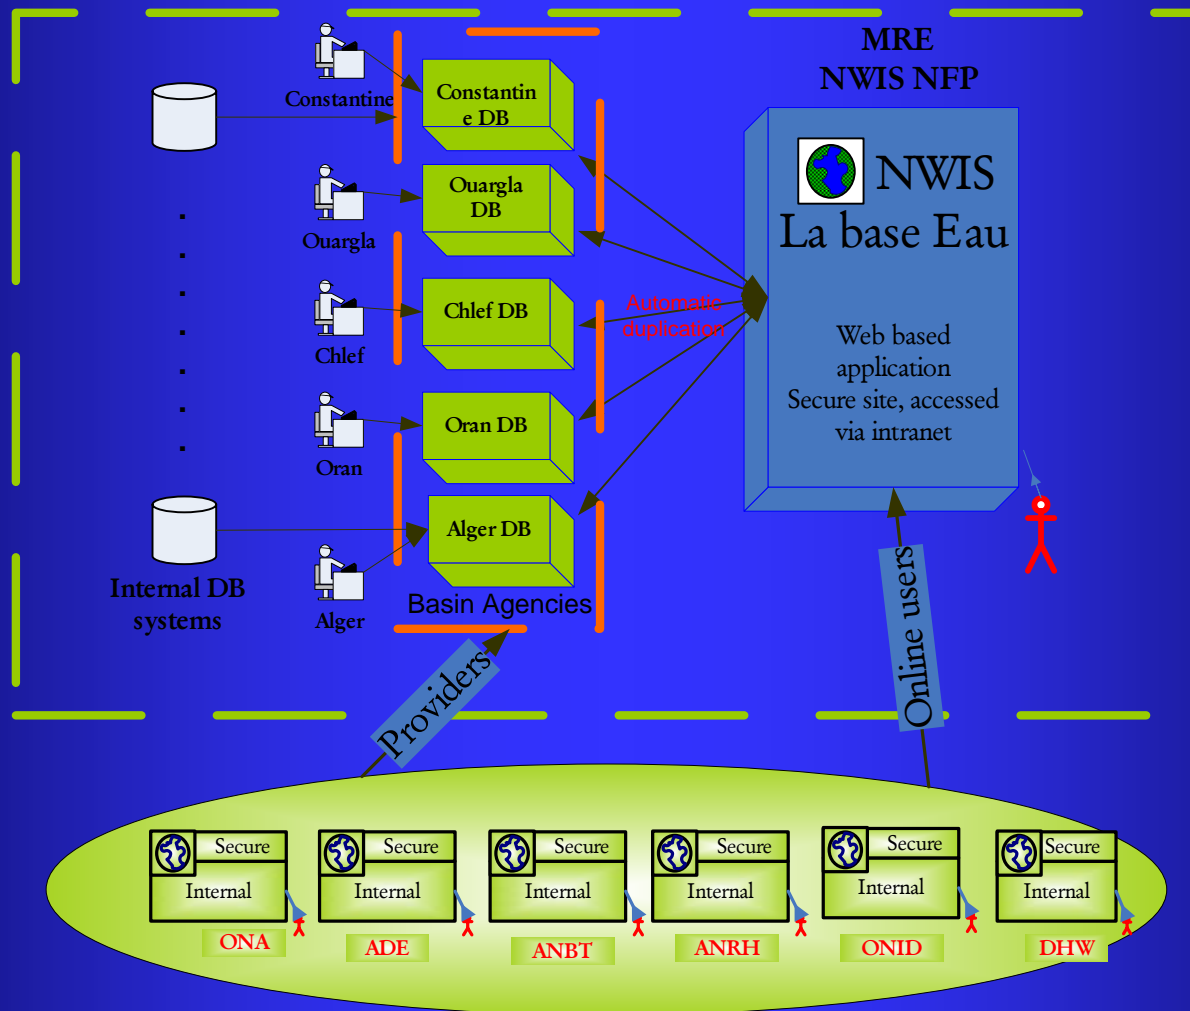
MRE
NWIS NFP

Constantine

Constantine DB

Ouargla DB

Ouargla

Chlef DB

Chlef

Oran DB

Oran

Alger DB

Alger

Internal DB systems

Basin Agencies

Automatic duplication

NWIS
La base Eau

Web based application
Secure site, accessed via intranet

Providers

Online users

Secure
Internal
ONA

Secure
Internal
ADE

Secure
Internal
ANBT

Secure
Internal
ANRH

Secure
Internal
ONID

Secure
Internal
DHW